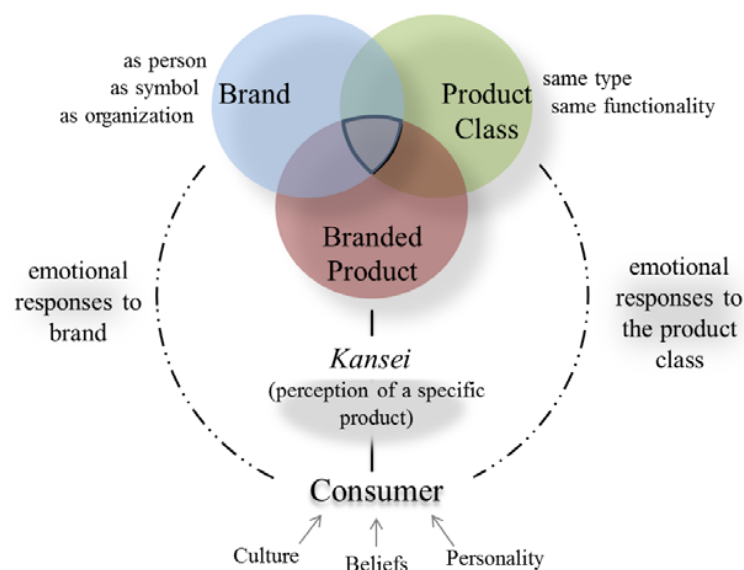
as person
as symbol
as organization

Brand

Product Class

same type
same functionality

Branded Product

emotional responses to brand

emotional responses to the product class

*Kansei*
(perception of a specific product)

Consumer

Culture

Beliefs

Personality